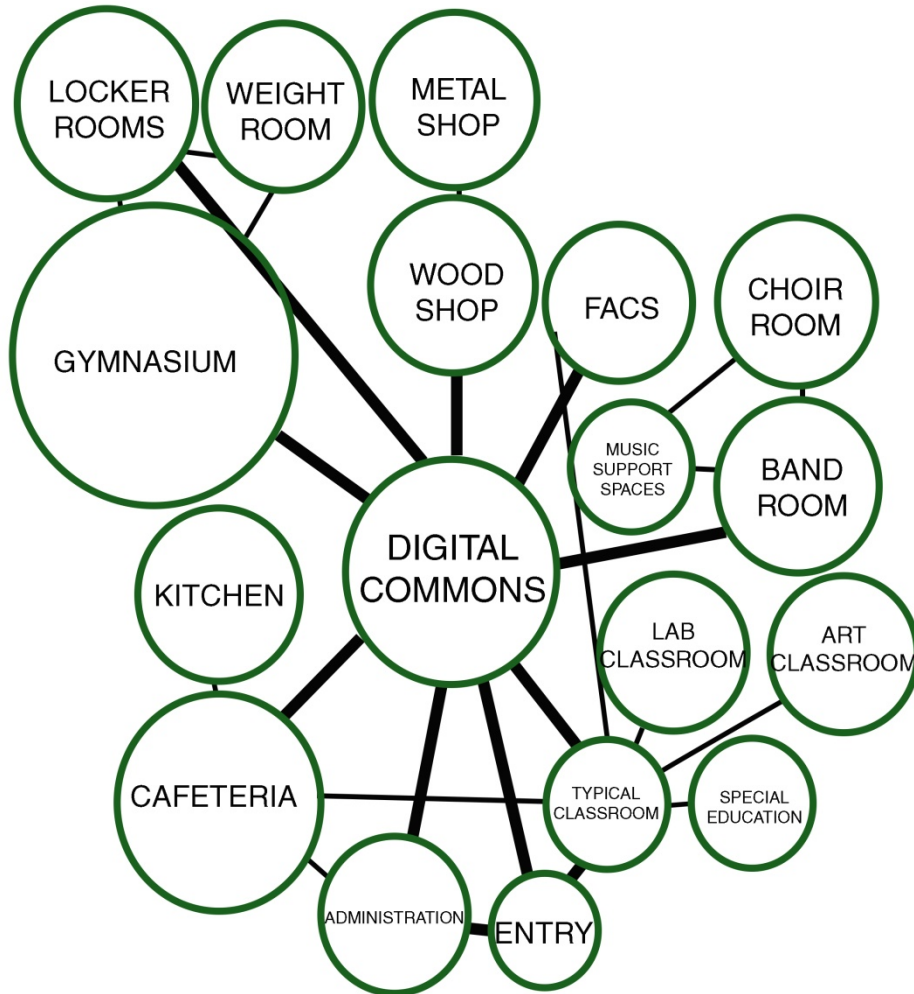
LOCKER ROOMS

WEIGHT ROOM

METAL SHOP

WOOD SHOP

FACS

CHOIR ROOM

GYMNASIUM

MUSIC SUPPORT SPACES

BAND ROOM

DIGITAL COMMONS

KITCHEN

LAB CLASSROOM

ART CLASSROOM

CAFETERIA

TYPICAL CLASSROOM

SPECIAL EDUCATION

ADMINISTRATION

ENTRY